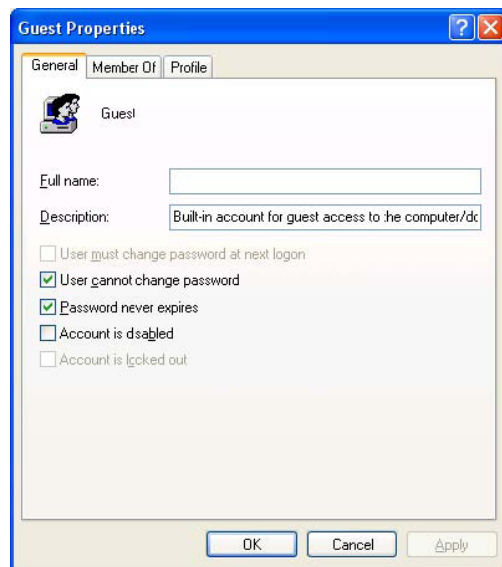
Guest Properties

General | Member Of | Profile

Guest

Full name:

Description: Built-in account for guest access to :he computer/dc

User must change password at next logon

User cannot change password

Password never expires

Account is disabled

Account is locked out

OK | Cancel | Apply